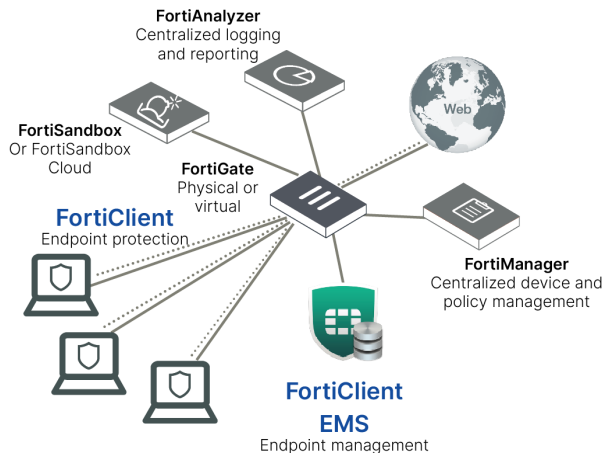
FortiAnalyzer
Centralized logging and reporting

Web

FortiSandbox
Or FortiSandbox Cloud

FortiGate
Physical or virtual

FortiClient
Endpoint protection

FortiManager
Centralized device and policy management

FortiClient
EMS
Endpoint management